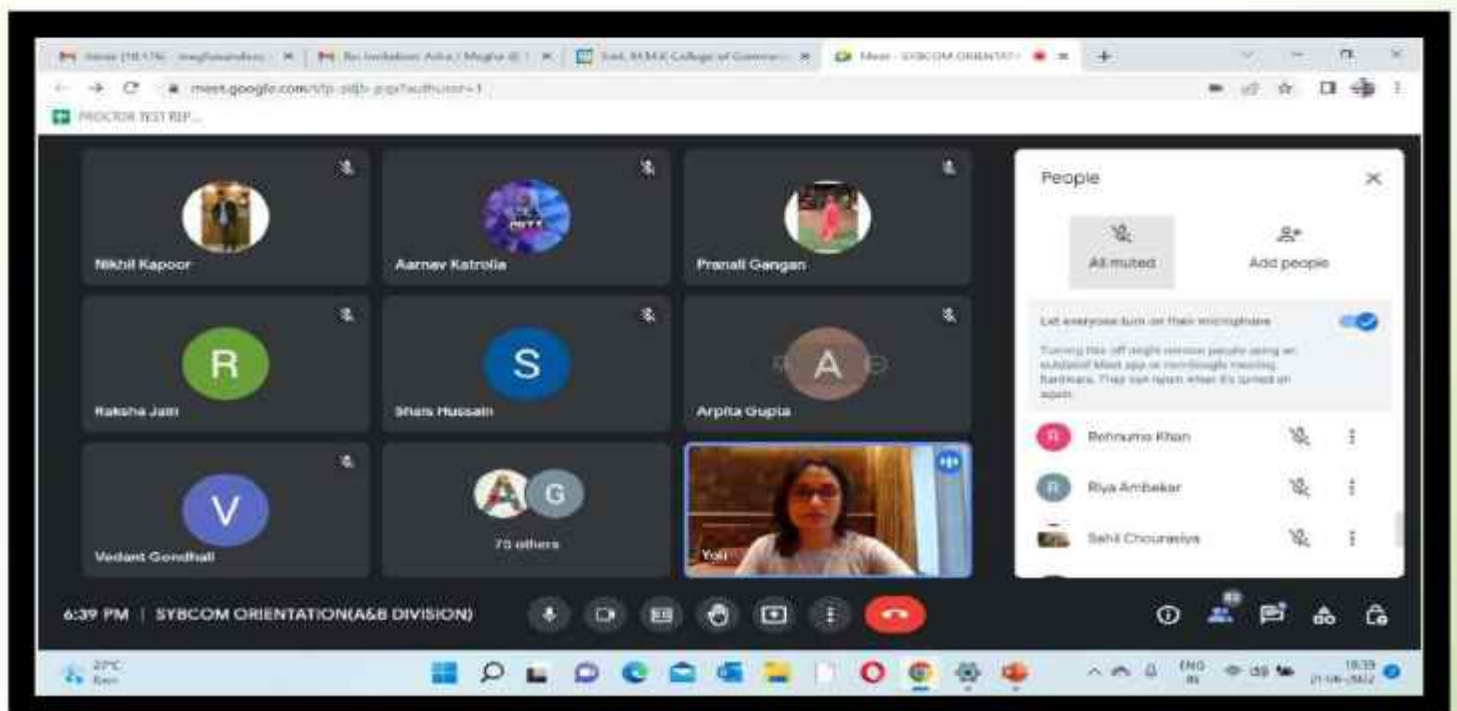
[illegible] | Re: Invitation: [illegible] | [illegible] College of Commerce | Meet - SYBCOM ORIENTAT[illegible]

meet.google.com/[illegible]

PROCTOR TEST RJP...

Nikhil Kapoor

Aarnav Katrolia

Pranali Gangan

R
Raksha Jain

S
Shais Hussain

A
Arpita Gupta

V
Vedant Gondhali

A G
75 others

You

People

All muted

Add people

Let everyone turn on their microphone

Turning this off might remove people using an outdated Meet app or non-Google meeting hardware. They can rejoin when it's turned on again.

Rehnuma Khan

Riya Ambekar

Sahil Chourasiya

6:39 PM | SYBCOM ORIENTATION(A&B DIVISION)

29°C
Rain

ENG
IN

18:39
21-06-2022